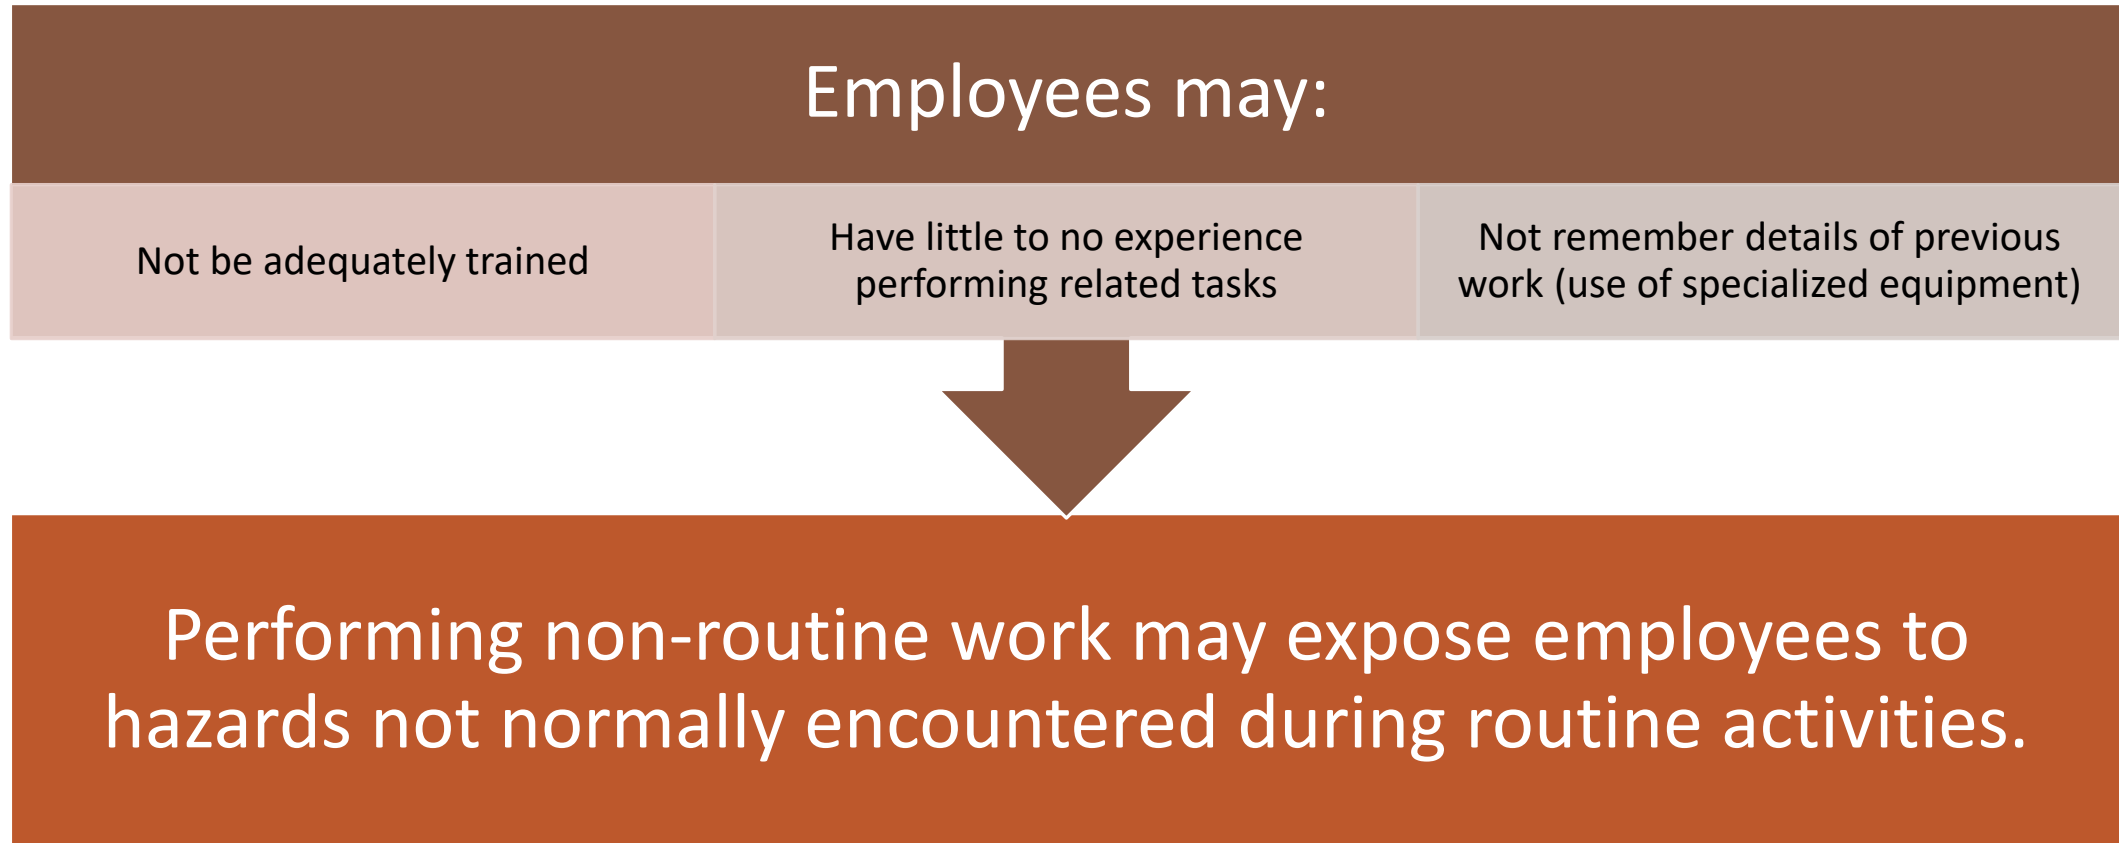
Employees may:

Not be adequately trained

Have little to no experience performing related tasks

Not remember details of previous work (use of specialized equipment)

Performing non-routine work may expose employees to hazards not normally encountered during routine activities.